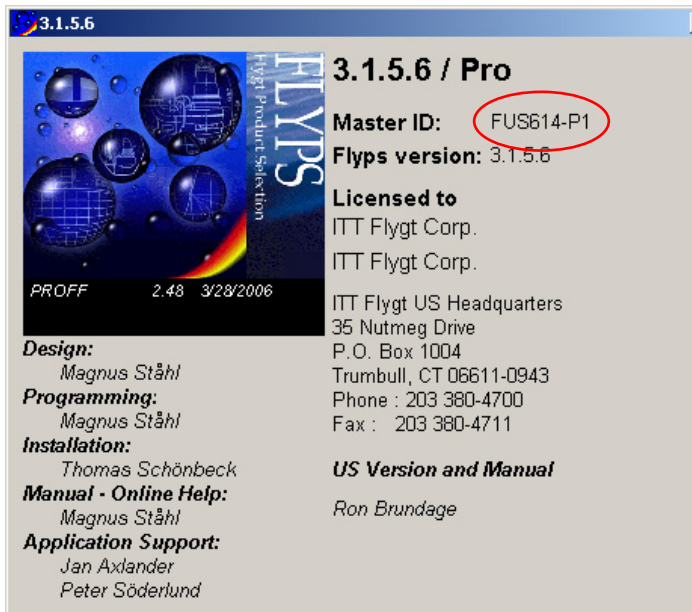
3.1.5.6

FLYPS
Flygt Product Selection

PROFF 2.48 3/28/2006

Design:
Magnus Ståhl
Programming:
Magnus Ståhl
Installation:
Thomas Schönbeck
Manual - Online Help:
Magnus Ståhl
Application Support:
Jan Axlander
Peter Söderlund

3.1.5.6 / Pro

Master ID: FUS614-P1
Flyps version: 3.1.5.6

Licensed to
ITT Flygt Corp.
ITT Flygt Corp.

ITT Flygt US Headquarters
35 Nutmeg Drive
P.O. Box 1004
Trumbull, CT 06611-0943
Phone : 203 380-4700
Fax : 203 380-4711

US Version and Manual

Ron Brundage